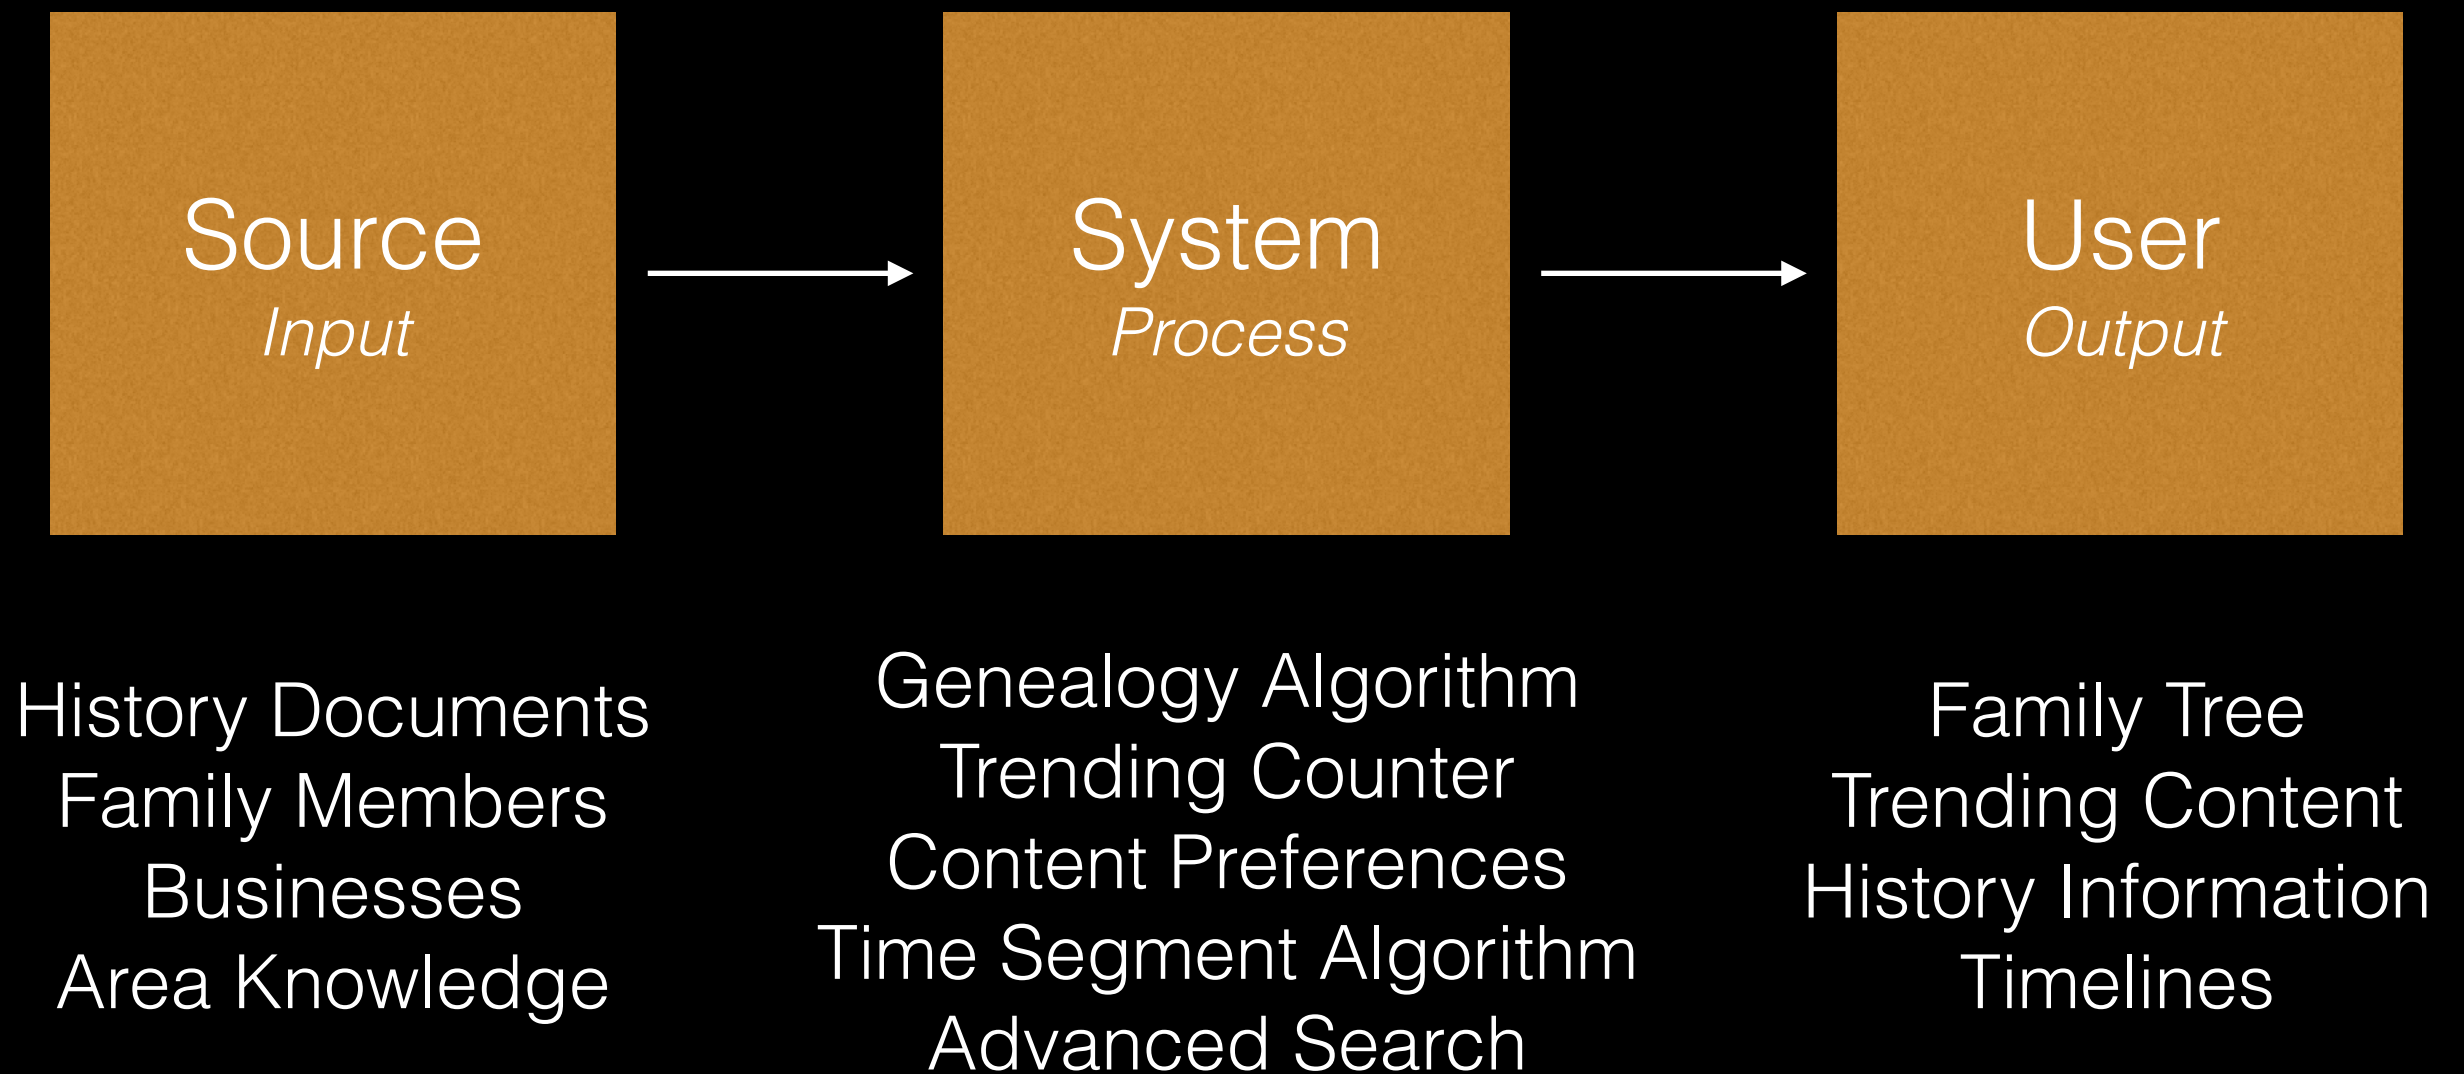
Source
Input

System
Process

User
Output

History Documents
Family Members
Businesses
Area Knowledge

Genealogy Algorithm
Trending Counter
Content Preferences
Time Segment Algorithm
Advanced Search

Family Tree
Trending Content
History Information
Timelines